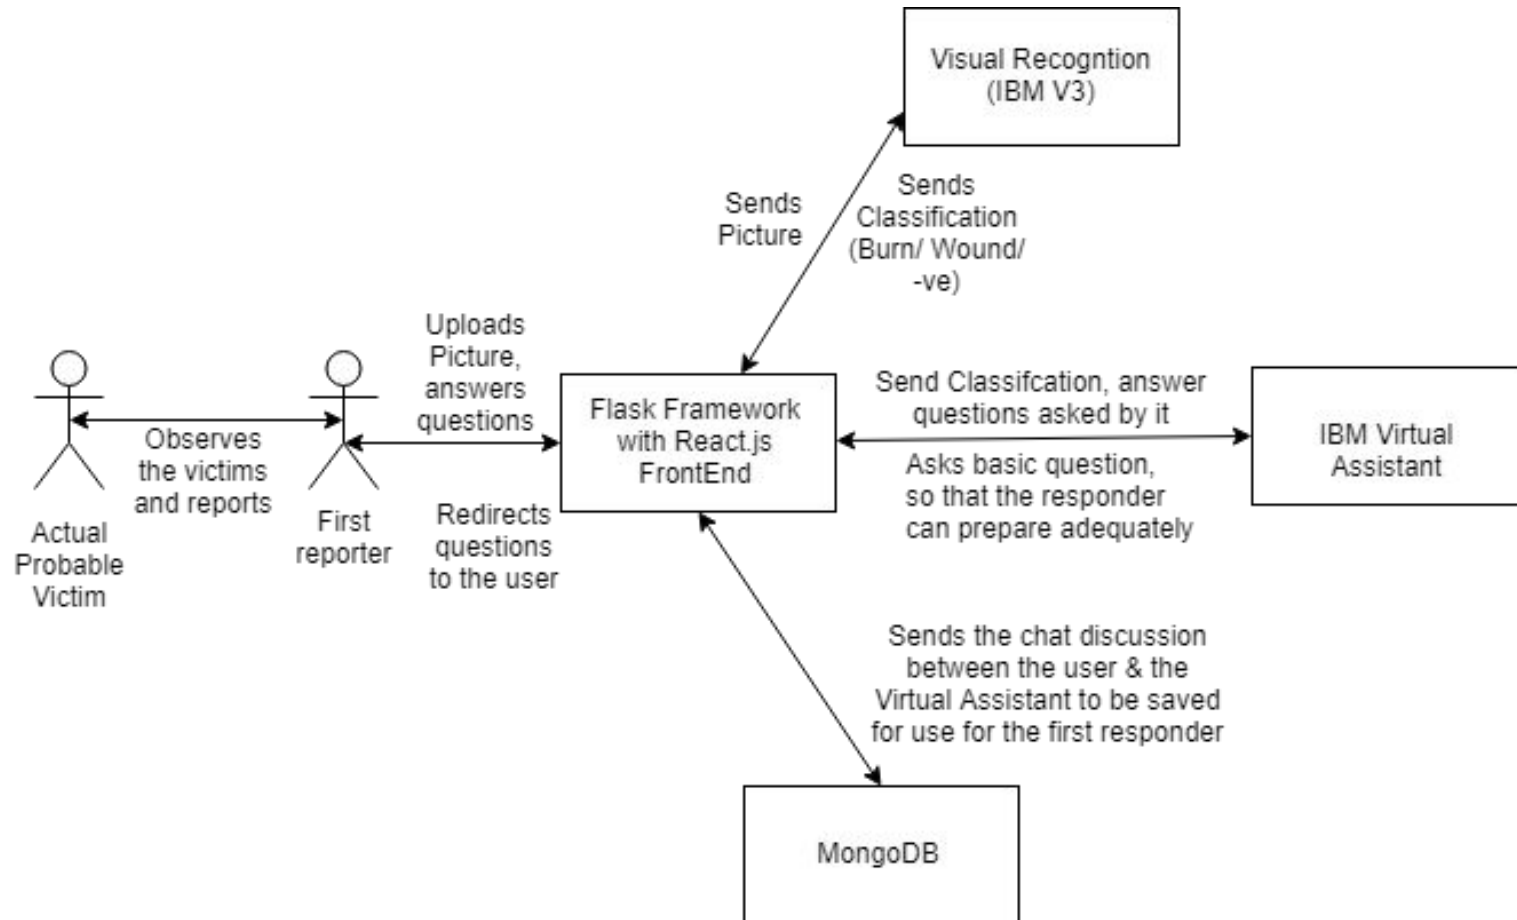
Visual Recogntion (IBM V3)

Sends Picture

Sends Classification (Burn/ Wound/ -ve)

Uploads Picture, answers questions

Observes the victims and reports

Actual Probable Victim

First reporter

Flask Framework with React.js FrontEnd

Redirects questions to the user

Send Classifcation, answer questions asked by it

IBM Virtual Assistant

Asks basic question, so that the responder can prepare adequately

Sends the chat discussion between the user & the Virtual Assistant to be saved for use for the first responder

MongoDB